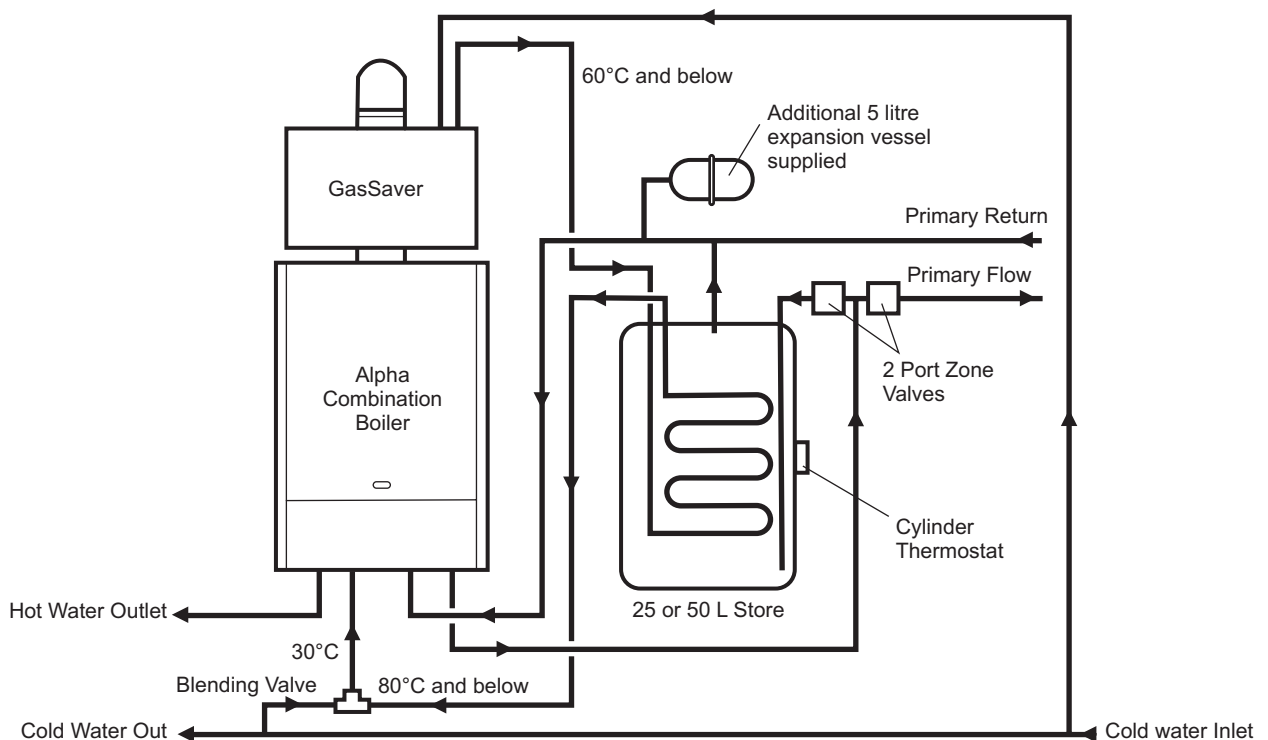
60°C and below

Additional 5 litre expansion vessel supplied

GasSaver

Primary Return

Primary Flow

Alpha Combination Boiler

2 Port Zone Valves

Cylinder Thermostat

25 or 50 L Store

Hot Water Outlet

30°C

Blending Valve

80°C and below

Cold Water Out

Cold water Inlet